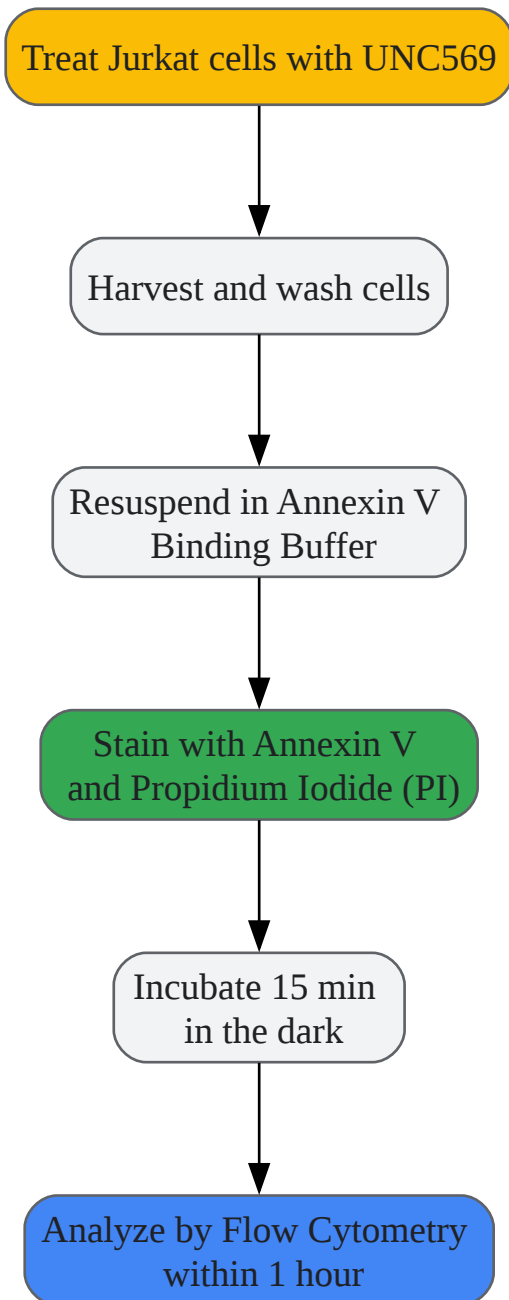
Treat Jurkat cells with UNC569

Harvest and wash cells

Resuspend in Annexin V Binding Buffer

Stain with Annexin V and Propidium Iodide (PI)

Incubate 15 min in the dark

Analyze by Flow Cytometry within 1 hour